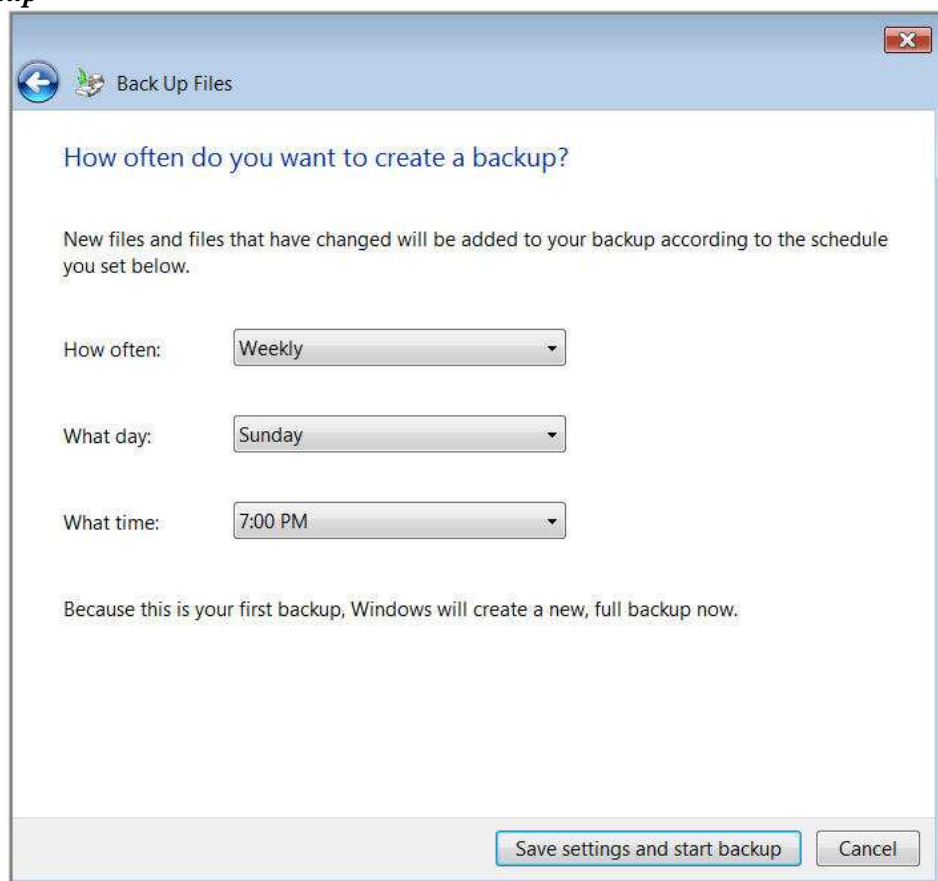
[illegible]

Back Up Files

How often do you want to create a backup?

New files and files that have changed will be added to your backup according to the schedule you set below.

How often: Weekly

What day: Sunday

What time: 7:00 PM

Because this is your first backup, Windows will create a new, full backup now.

Save settings and start backup

Cancel